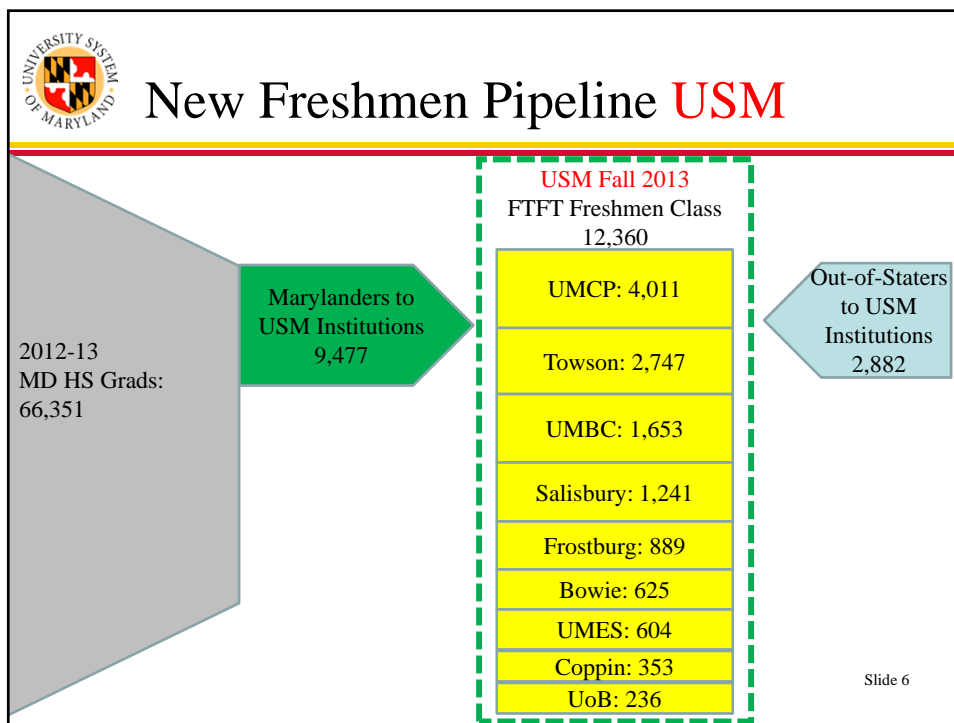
UNIVERSITY SYSTEM OF MARYLAND

New Freshmen Pipeline USM

2012-13
MD HS Grads:
66,351

Marylanders to USM Institutions
9,477

USM Fall 2013
FTFT Freshmen Class
12,360

UMCP: 4,011

Towson: 2,747

UMBC: 1,653

Salisbury: 1,241

Frostburg: 889

Bowie: 625

UMES: 604

Coppin: 353

UoB: 236

Out-of-Staters to USM Institutions
2,882

Slide 6